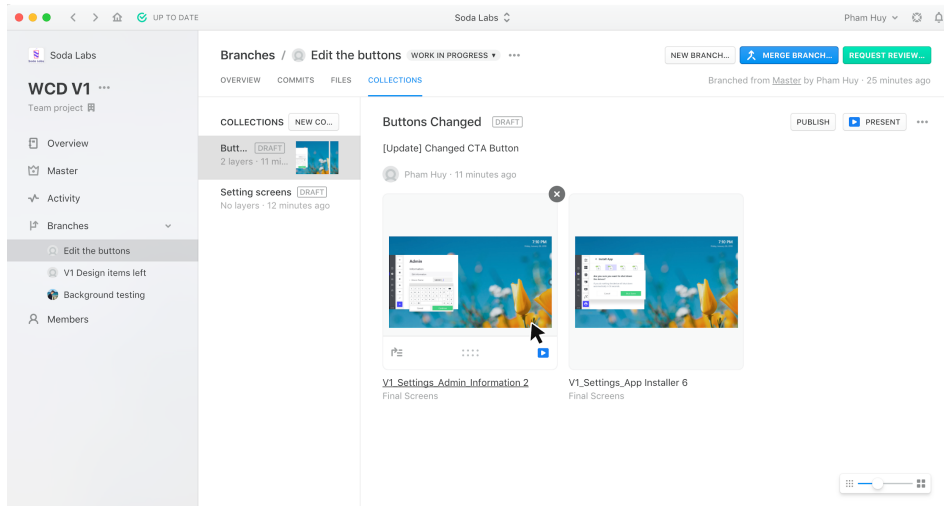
UP TO DATE

Soda Labs

Pham Huy

Soda Labs

WCD V1 •••

Team project

Overview

Master

Activity

Branches

Edit the buttons

V1 Design items left

Background testing

Members

Branches / Edit the buttons WORK IN PROGRESS ▾ •••

NEW BRANCH... MERGE BRANCH... REQUEST REVIEW...

OVERVIEW COMMITS FILES COLLECTIONS

Branched from Master by Pham Huy · 25 minutes ago

COLLECTIONS NEW CO...

Butt... DRAFT
2 layers · 11 mi...

Setting screens DRAFT
No layers · 12 minutes ago

Buttons Changed DRAFT

PUBLISH PRESENT •••

[Update] Changed CTA Button

Pham Huy · 11 minutes ago

V1_Settings_Admin_Information 2
Final Screens

V1_Settings_App Installer 6
Final Screens